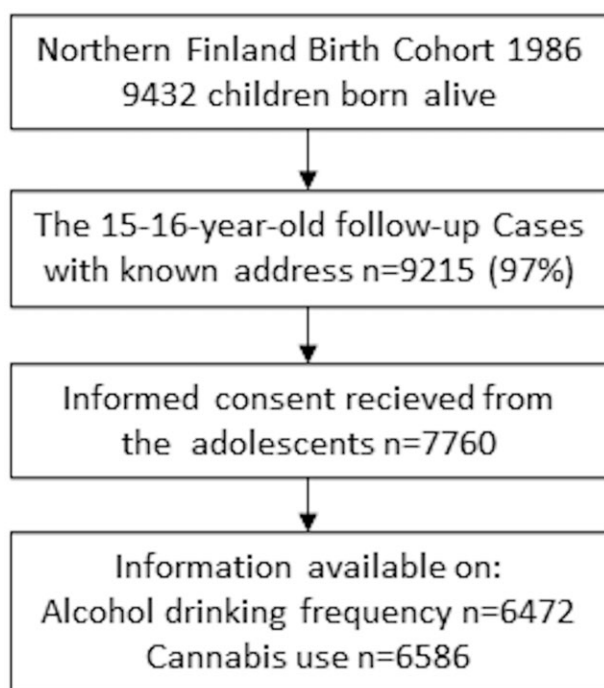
Northern Finland Birth Cohort 1986
9432 children born alive

The 15-16-year-old follow-up Cases with known address n=9215 (97%)

Informed consent recieved from the adolescents n=7760

Information available on:
Alcohol drinking frequency n=6472
Cannabis use n=6586